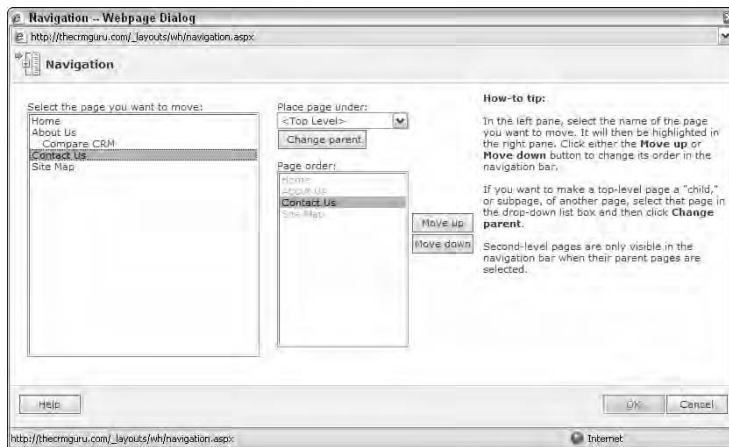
Navigation -- Webpage Dialog

http://thecrmguru.com/_layouts/wh/navigation.aspx

Navigation

Select the page you want to move:

Home
About Us
Compare CRM
Contact Us
Site Map

Place page under:
<Top Level>
Change parent

Page order:
Home
About Us
Contact Us
Site Map

Move up
Move down

How-to tip:

In the left pane, select the name of the page you want to move. It will then be highlighted in the right pane. Click either the **Move up** or **Move down** button to change its order in the navigation bar.

If you want to make a top-level page a "child," or subpage, of another page, select that page in the drop-down list box and then click **Change parent**.

Second-level pages are only visible in the navigation bar when their parent pages are selected.

Help

OK
Cancel

http://thecrmguru.com/_layouts/wh/navigation.aspx

Internet